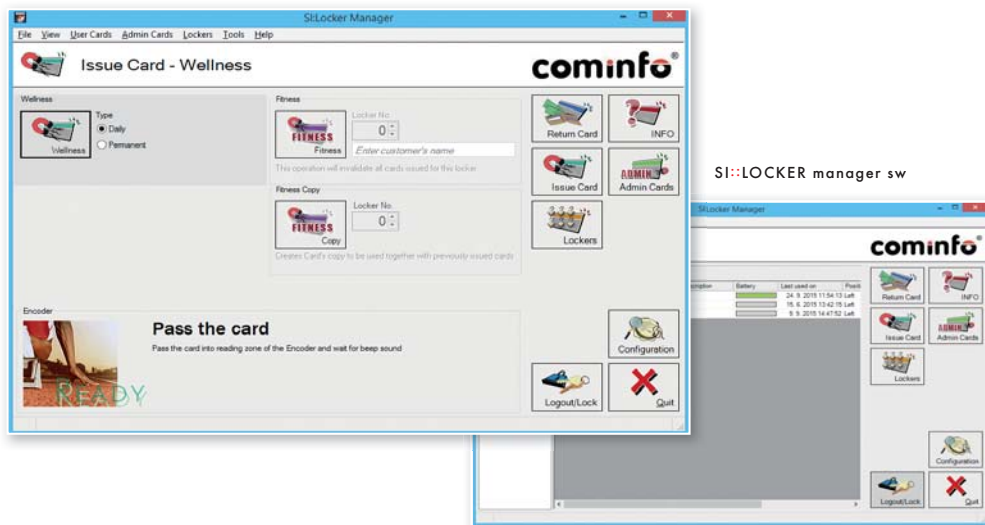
SI:Locker Manager

File View User Cards Admin Cards Lockers Tools Help

Issue Card - Wellness

cominfo®

Wellness

Type

Daily

Permanent

Wellness

Fitness

FITNESS

Fitness

Locker No.

0

Enter customer's name

This operation will invalidate all cards issued for this locker

Fitness Copy

FITNESS

Copy

Locker No.

0

Creates Card's copy to be used together with previously issued cards

Return Card

INFO

Issue Card

ADMIN

Admin Cards

Lockers

Encoder

READY

Pass the card

Pass the card into reading zone of the Encoder and wait for beep sound

Configuration

Logout/Lock

Quit

SI::LOCKER manager sw

SI:Locker Manager

cominfo®

| escription | Battery | Last used on | Posit |
|---|---|---|---|
| | | 24. 9. 2015 11:54:13 | Left |
| | | 15. 6. 2015 13:42:15 | Left |
| | | 9. 9. 2015 14:47:52 | Left |

Return Card

INFO

Issue Card

ADMIN

Admin Cards

Lockers

Configuration

Logout/Lock

Quit